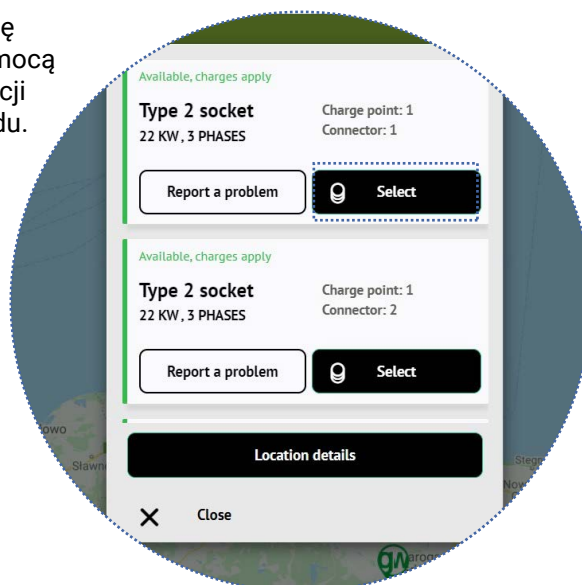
ę
mocą
cji
du.

Available, charges apply

Type 2 socket
22 KW, 3 PHASES

Charge point: 1
Connector: 1

Report a problem

Select

Available, charges apply

Type 2 socket
22 KW, 3 PHASES

Charge point: 1
Connector: 2

Report a problem

Select

Location details

Close

owo
Sławn
Steg
Now
aro
gw